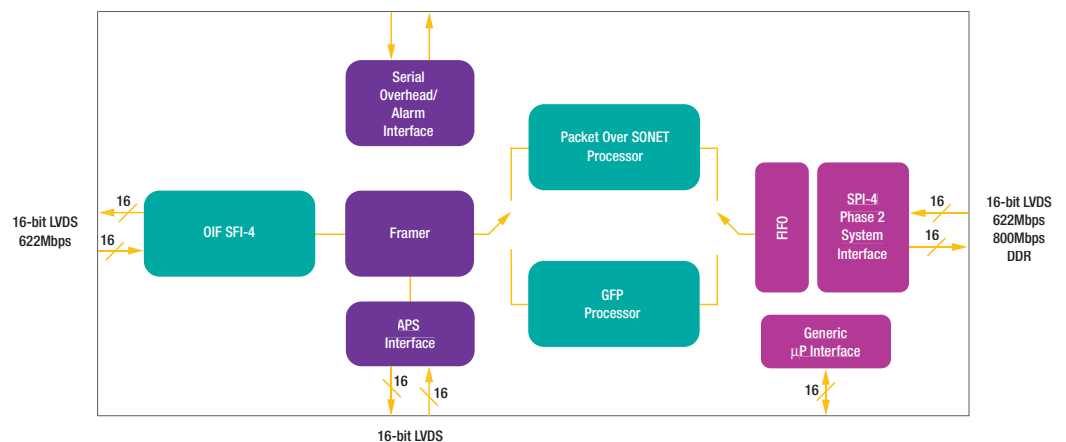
Serial Overhead/ Alarm Interface

Packet Over SONET Processor

16-bit LVDS 622Mbps

16

16

OIF SFI-4

Framer

FIFO

SPI-4 Phase 2 System Interface

16

16

16-bit LVDS 622Mbps 800Mbps DDR

GFP Processor

APS Interface

Generic µP Interface

16

16

16

16-bit LVDS